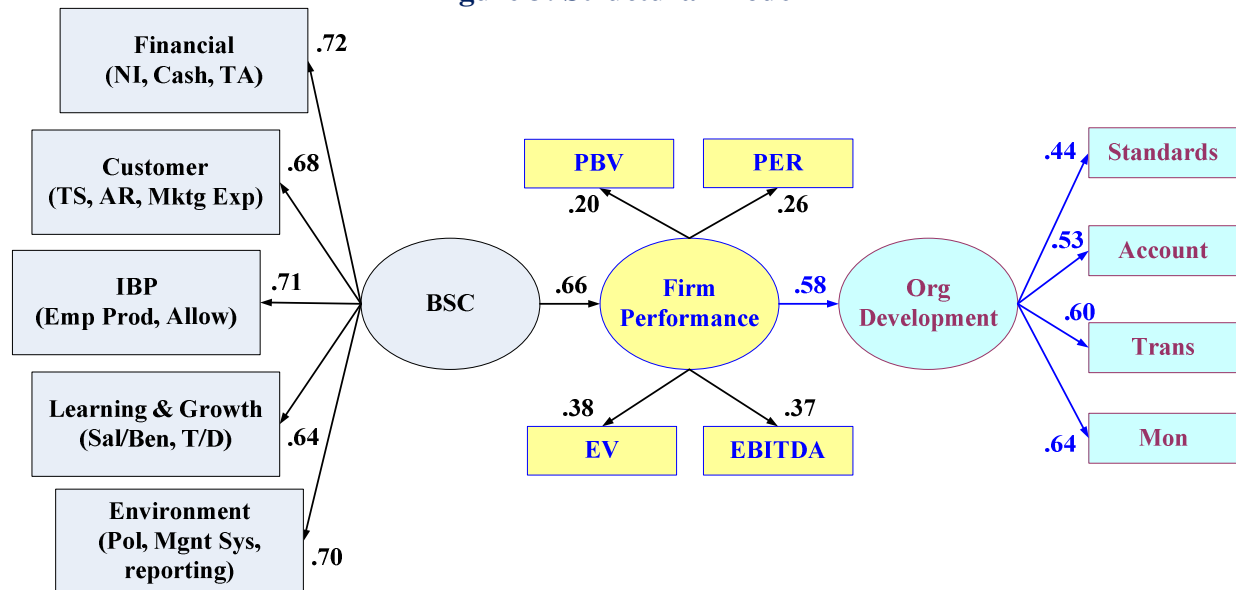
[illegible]

Financial (NI, Cash, TA)

.72

Customer (TS, AR, Mktg Exp)

.68

IBP (Emp Prod, Allow)

.71

Learning & Growth (Sal/Ben, T/D)

.64

Environment (Pol, Mgnt Sys, reporting)

.70

BSC

.66

PBV

PER

.20

.26

Firm Performance

.38

.37

EV

EBITDA

.58

Org Development

.44

Standards

.53

Account

.60

Trans

.64

Mon